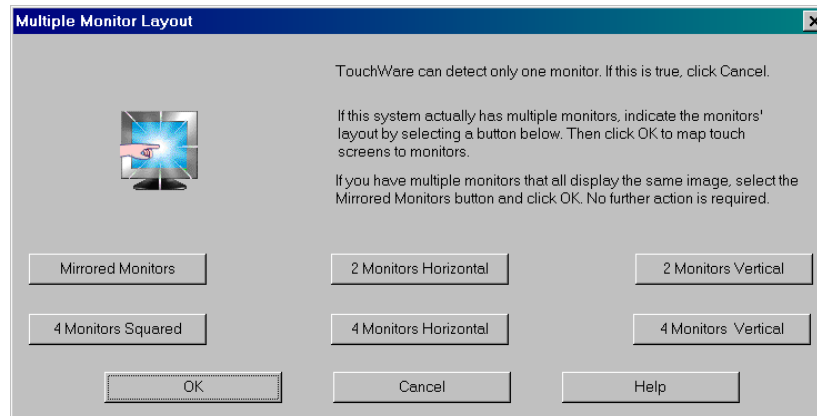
Multiple Monitor Layout

TouchWare can detect only one monitor. If this is true, click Cancel.

If this system actually has multiple monitors, indicate the monitors' layout by selecting a button below. Then click OK to map touch screens to monitors.

If you have multiple monitors that all display the same image, select the Mirrored Monitors button and click OK. No further action is required.

Mirrored Monitors

2 Monitors Horizontal

2 Monitors Vertical

4 Monitors Squared

4 Monitors Horizontal

4 Monitors Vertical

OK

Cancel

Help